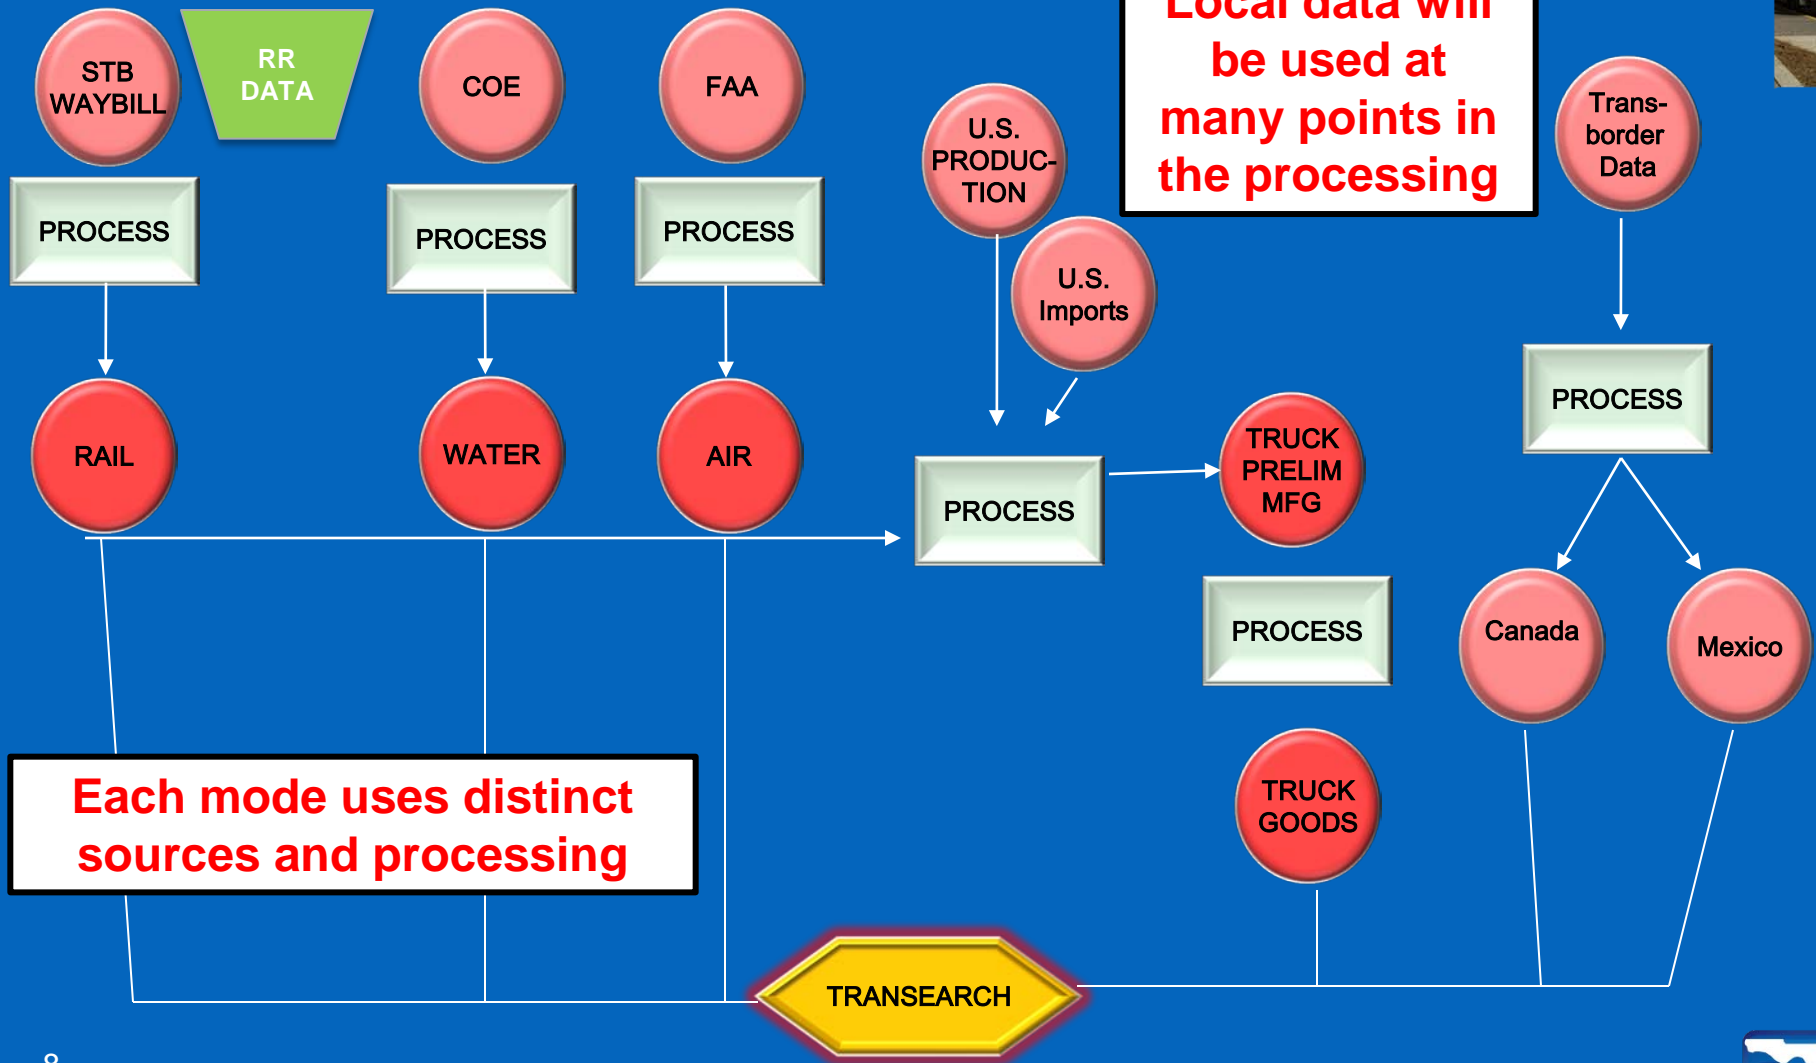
STB WAYBILL

RR DATA

COE

FAA

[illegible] data will be used at many points in the processing

U.S. PRODUC-TION

Trans-border Data

PROCESS

PROCESS

PROCESS

U.S. Imports

PROCESS

RAIL

WATER

AIR

PROCESS

TRUCK PRELIM MFG

PROCESS

Canada

Mexico

Each mode uses distinct sources and processing

TRUCK GOODS

TRANSEARCH